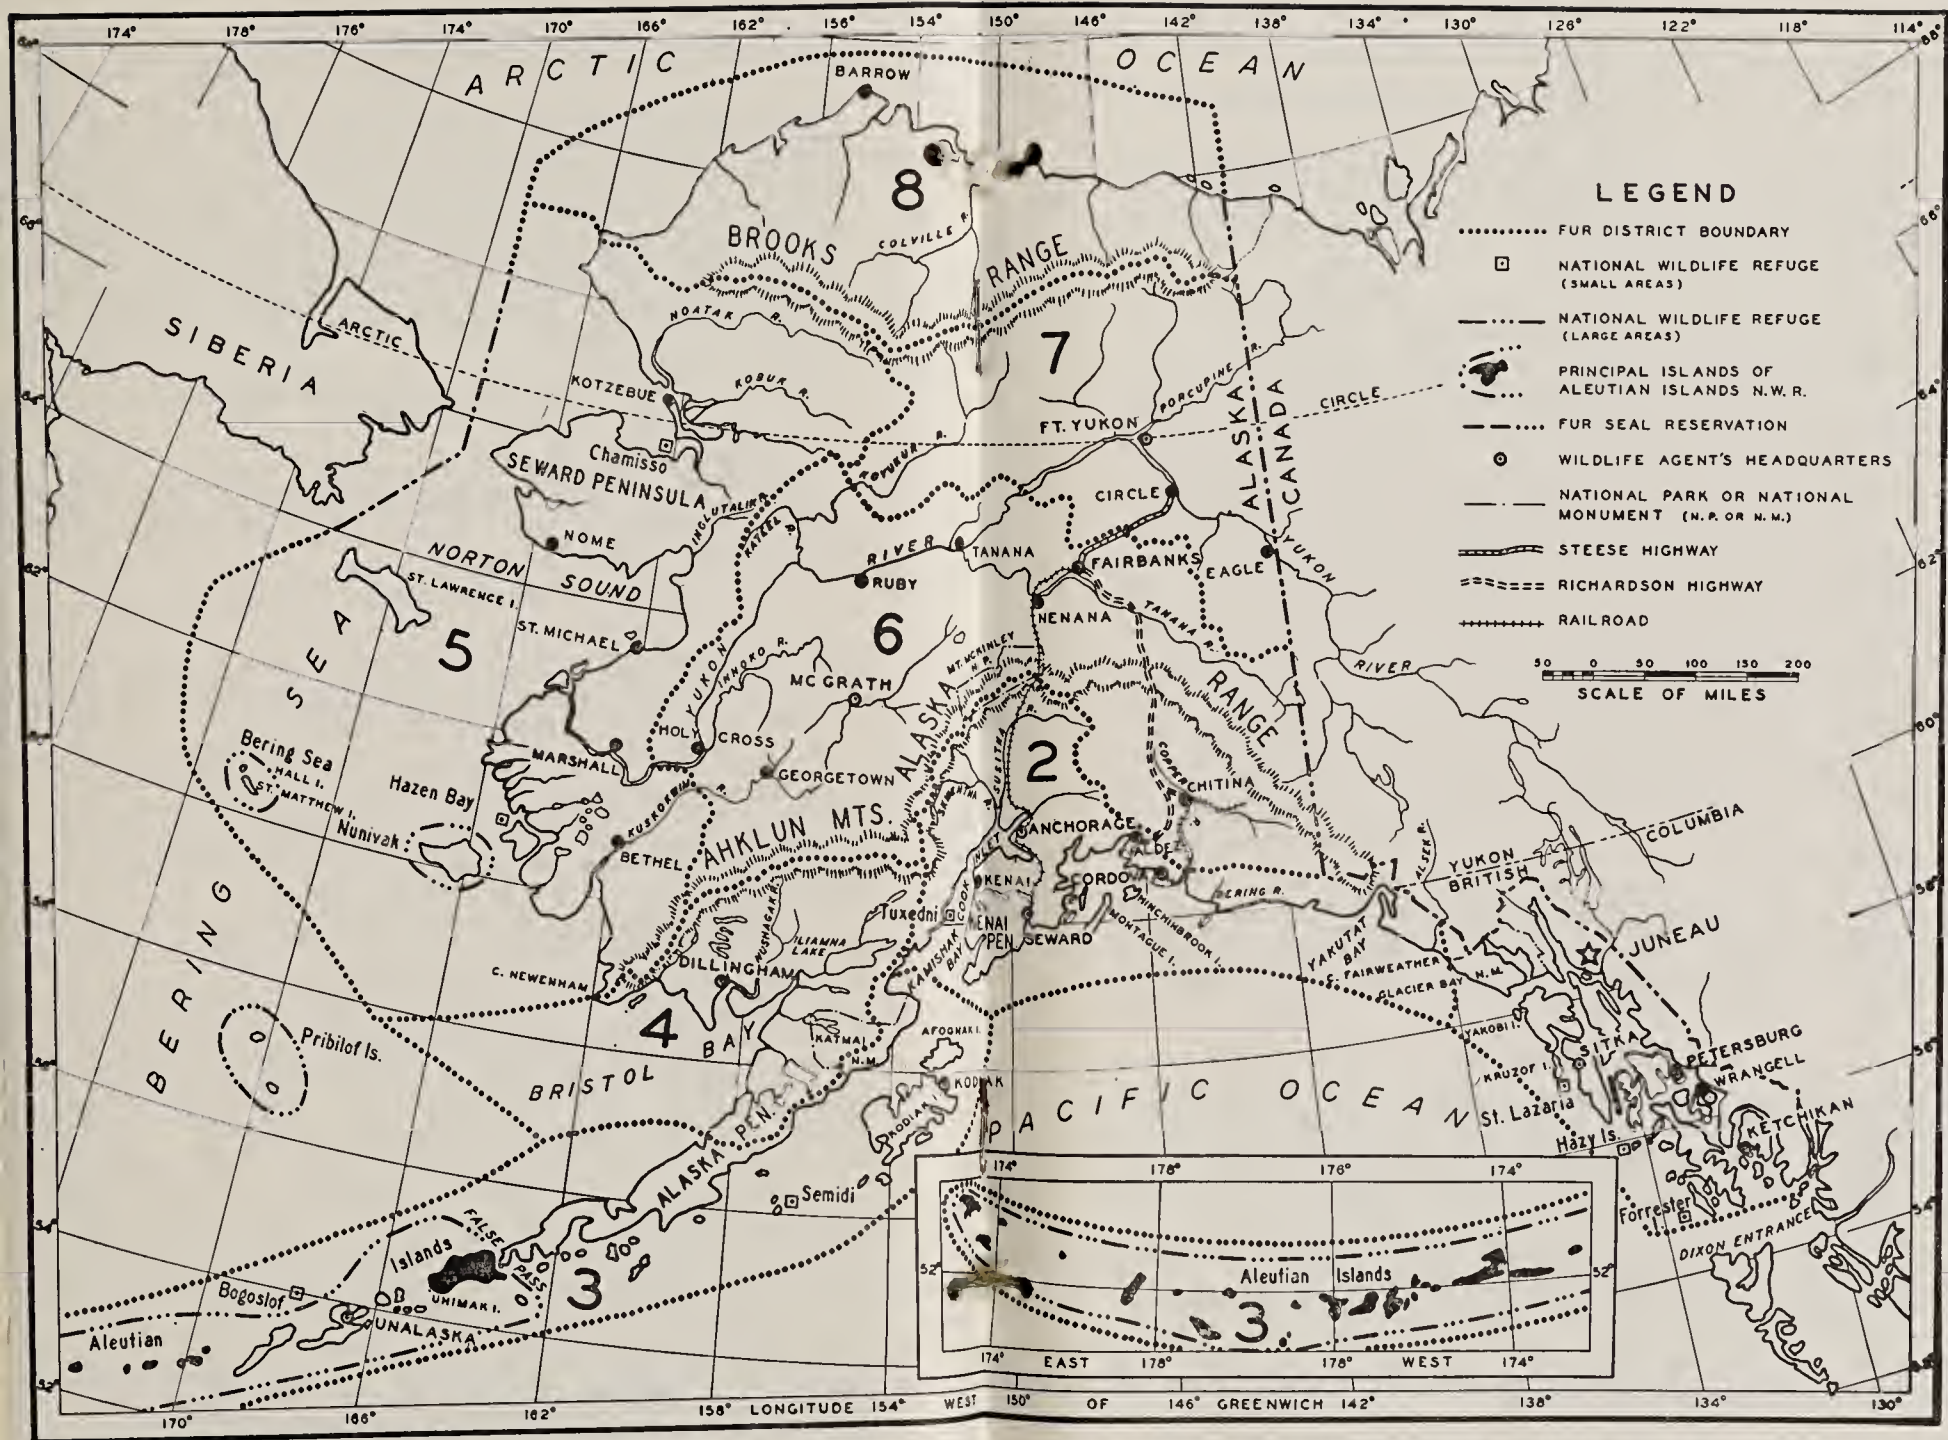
174° 178° 176° 174° 170° 166° 162° 158° 154° 150° 146° 142° 138° 134° 130° 126° 122° 118° 114°

ARCTIC OCEAN

BARROW

8

BROOKS RANGE

COLVILLE R.

NOATAK R.

KOBUK R.

KOTZEBUE

7

SIBERIA

ARCTIC CIRCLE

PORCUPINE R.

FT. YUKON

ALASKA CANADA

Chamisso

SEWARD PENINSULA

KOYUKUK R.

CIRCLE

NOME

INGLUTALIK

KATEEL R.

RIVER

TANANA

FAIRBANKS

EAGLE

YUKON

NORTON SOUND

RUBY

NENANA

TANANA R.

ST. LAWRENCE I.

5

6

ST. MICHAEL

YUKON

INNOKO R.

MT. MCKINLEY N.P.

RIVER

RANGE

MC GRATH

BERING SEA

ALASKA

HOLY CROSS

Bering Sea

HALL I.

ST. MATTHEW I.

MARSHALL

GEORGETOWN

2

COPPER R.

CHITINA

SUSITNA R.

Hazen Bay

Nunivak

KUSKOKWIM R.

AHKLUN MTS.

ANCHORAGE

BETHEL

COOK INLET

KENAI

VALDEZ

CORDOVA

BERING R.

1

ALSEK R.

YUKON

BRITISH COLUMBIA

Tuxedni

KENAI PEN.

SEWARD

HINCHINBROOK I.

MONTAGUE I.

YAKUTAT BAY

NUSHAGAK R.

ILIAMNA LAKE

KAMISHAK BAY

C. FAIRWEATHER

GLACIER BAY N.M.

JUNEAU

C. NEWENHAM

DILLINGHAM

4

BAY

KATMAI N.M.

AFOGNAK I.

YAKOBI I.

SITKA

PETERSBURG

Pribilof Is.

BRISTOL

KODIAK

KRUZOF I.

WRANGELL

PACIFIC OCEAN

St. Lazaria

KETCHIKAN

ALASKA PEN.

Hazy Is.

Semidi

Forrester I.

FALSE PASS

Islands

UNIMAK I.

3

Bogoslof

UNALASKA

Aleutian

DIXON ENTRANCE

174° 178° 176° 174°

Aleutian Islands

3

52°

174° EAST 178° 178° WEST 174°

170° 166° 162° 158° LONGITUDE 154° WEST 150° OF 146° GREENWICH 142° 138° 134° 130°

LEGEND

FUR DISTRICT BOUNDARY

NATIONAL WILDLIFE REFUGE (SMALL AREAS)

NATIONAL WILDLIFE REFUGE (LARGE AREAS)

PRINCIPAL ISLANDS OF ALEUTIAN ISLANDS N.W.R.

FUR SEAL RESERVATION

WILDLIFE AGENT'S HEADQUARTERS

NATIONAL PARK OR NATIONAL MONUMENT (N.P. OR N.M.)

STEESE HIGHWAY

RICHARDSON HIGHWAY

RAILROAD

50 0 50 100 150 200
SCALE OF MILES